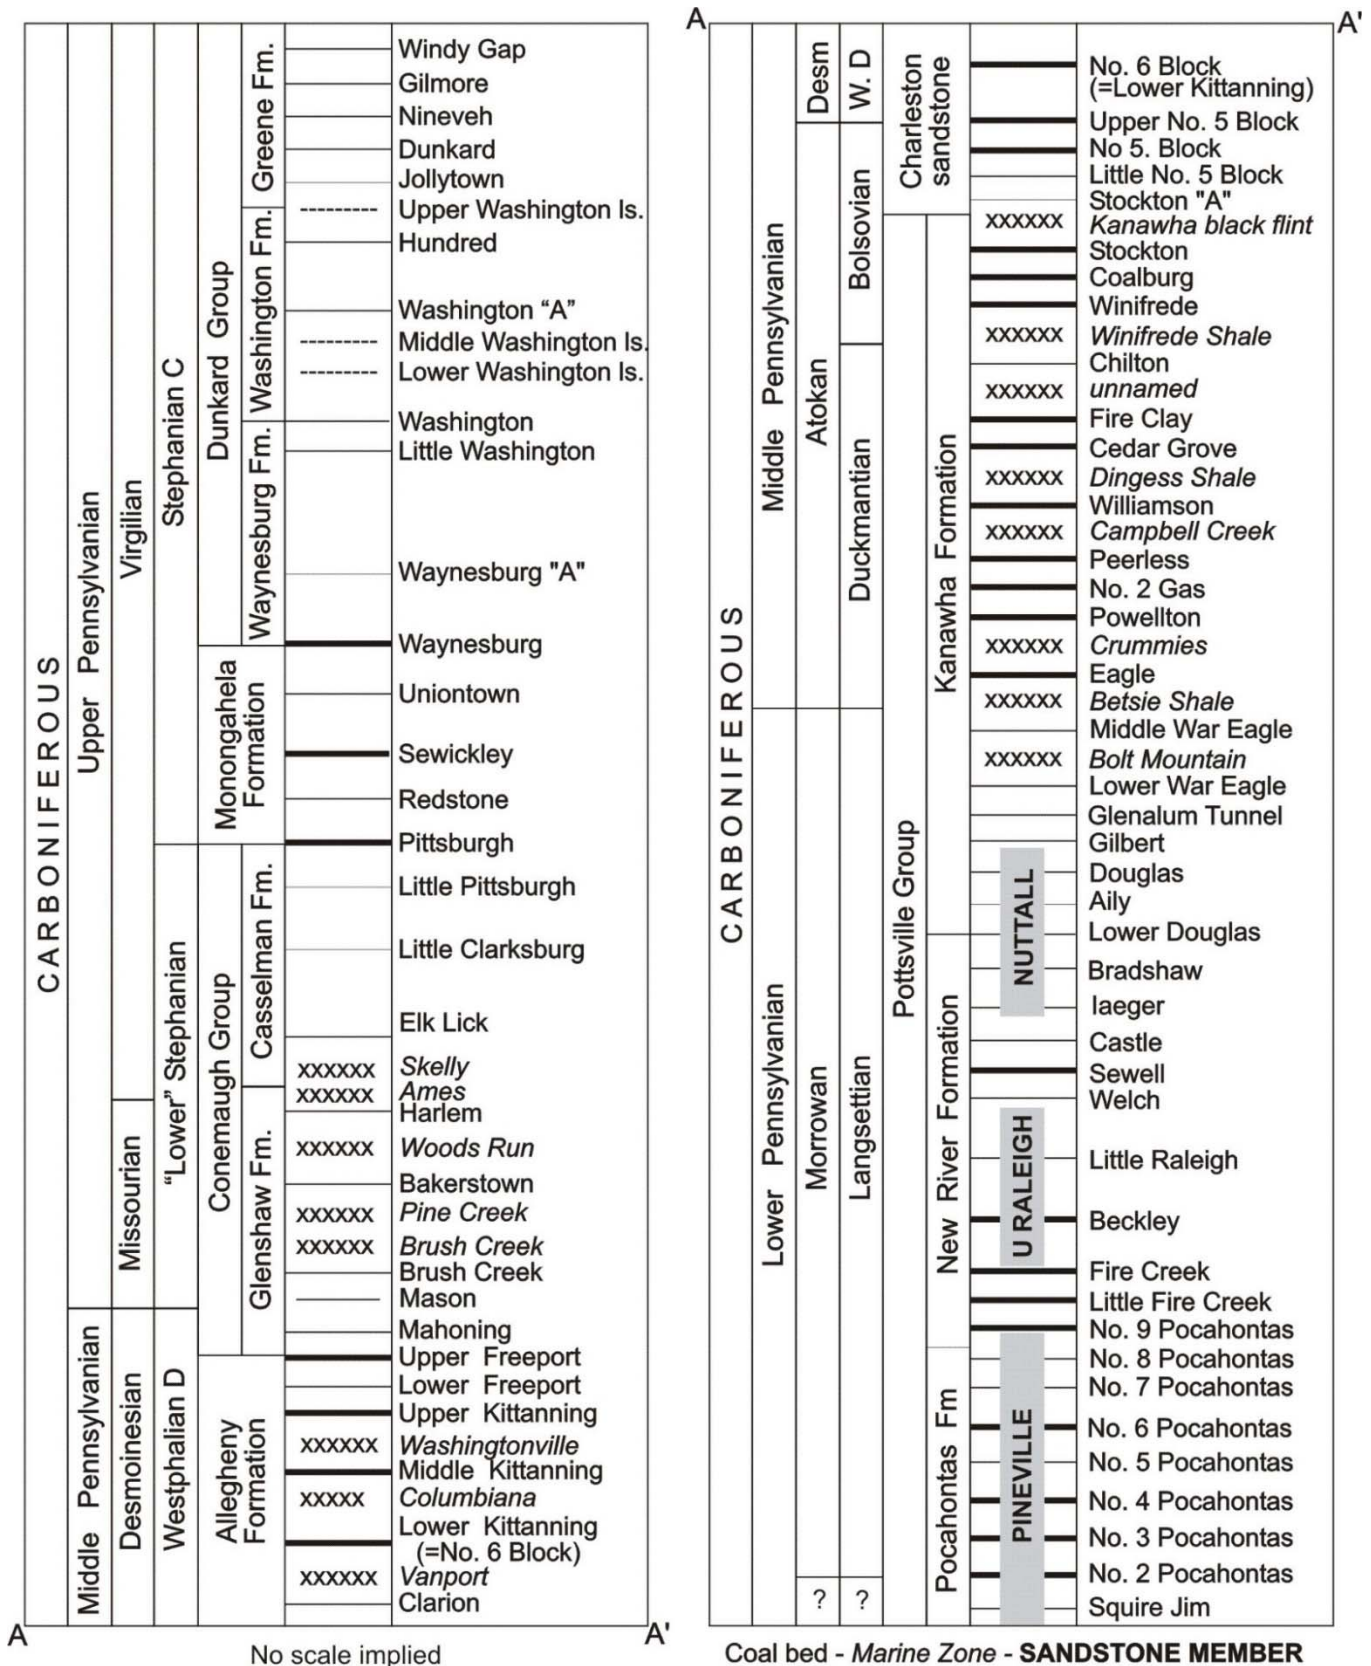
CARBONIFEROUS

Upper Pennsylvanian

Middle Pennsylvanian

Virgilian

Missourian

Desmoinesian

Stephanian C

"Lower" Stephanian

Westphalian D

Dunkard Group

Monongahela Formation

Conemaugh Group

Allegheny Formation

Greene Fm.

Washington Fm.

Waynesburg Fm.

Casselman Fm.

Glenshaw Fm.

Windy Gap
Gilmore
Nineveh
Dunkard
Jollytown
--------- Upper Washington ls.
Hundred
Washington "A"
--------- Middle Washington ls.
--------- Lower Washington ls.
Washington
Little Washington
Waynesburg "A"
Waynesburg
Uniontown
Sewickley
Redstone
Pittsburgh
Little Pittsburgh
Little Clarksburg
Elk Lick
xxxxxx *Skelly*
xxxxxx *Ames*
Harlem
xxxxxx *Woods Run*
Bakerstown
xxxxxx *Pine Creek*
xxxxxx *Brush Creek*
Brush Creek
Mason
Mahoning
Upper Freeport
Lower Freeport
Upper Kittanning
xxxxxx *Washingtonville*
Middle Kittanning
xxxxx *Columbiana*
Lower Kittanning (=No. 6 Block)
xxxxxx *Vanport*
Clarion

A A'

No scale implied

A A'

CARBONIFEROUS

Middle Pennsylvanian

Lower Pennsylvanian

Desm

Atokan

Morrowan

?

W. D

Bolsovian

Duckmantian

Langsettian

?

Charleston sandstone

Pottsville Group

Kanawha Formation

New River Formation

Pocahontas Fm

NUTTALL

U RALEIGH

PINEVILLE

No. 6 Block (=Lower Kittanning)
Upper No. 5 Block
No 5. Block
Little No. 5 Block
Stockton "A"
xxxxxx *Kanawha black flint*
Stockton
Coalburg
Winifrede
xxxxxx *Winifrede Shale*
Chilton
xxxxxx *unnamed*
Fire Clay
Cedar Grove
xxxxxx *Dingess Shale*
Williamson
xxxxxx *Campbell Creek*
Peerless
No. 2 Gas
Powellton
xxxxxx *Crummies*
Eagle
xxxxxx *Betsie Shale*
Middle War Eagle
xxxxxx *Bolt Mountain*
Lower War Eagle
Glenalum Tunnel
Gilbert
Douglas
Aily
Lower Douglas
Bradshaw
Iaeger
Castle
Sewell
Welch
Little Raleigh
Beckley
Fire Creek
Little Fire Creek
No. 9 Pocahontas
No. 8 Pocahontas
No. 7 Pocahontas
No. 6 Pocahontas
No. 5 Pocahontas
No. 4 Pocahontas
No. 3 Pocahontas
No. 2 Pocahontas
Squire Jim

Coal bed - *Marine Zone* - **SANDSTONE MEMBER**